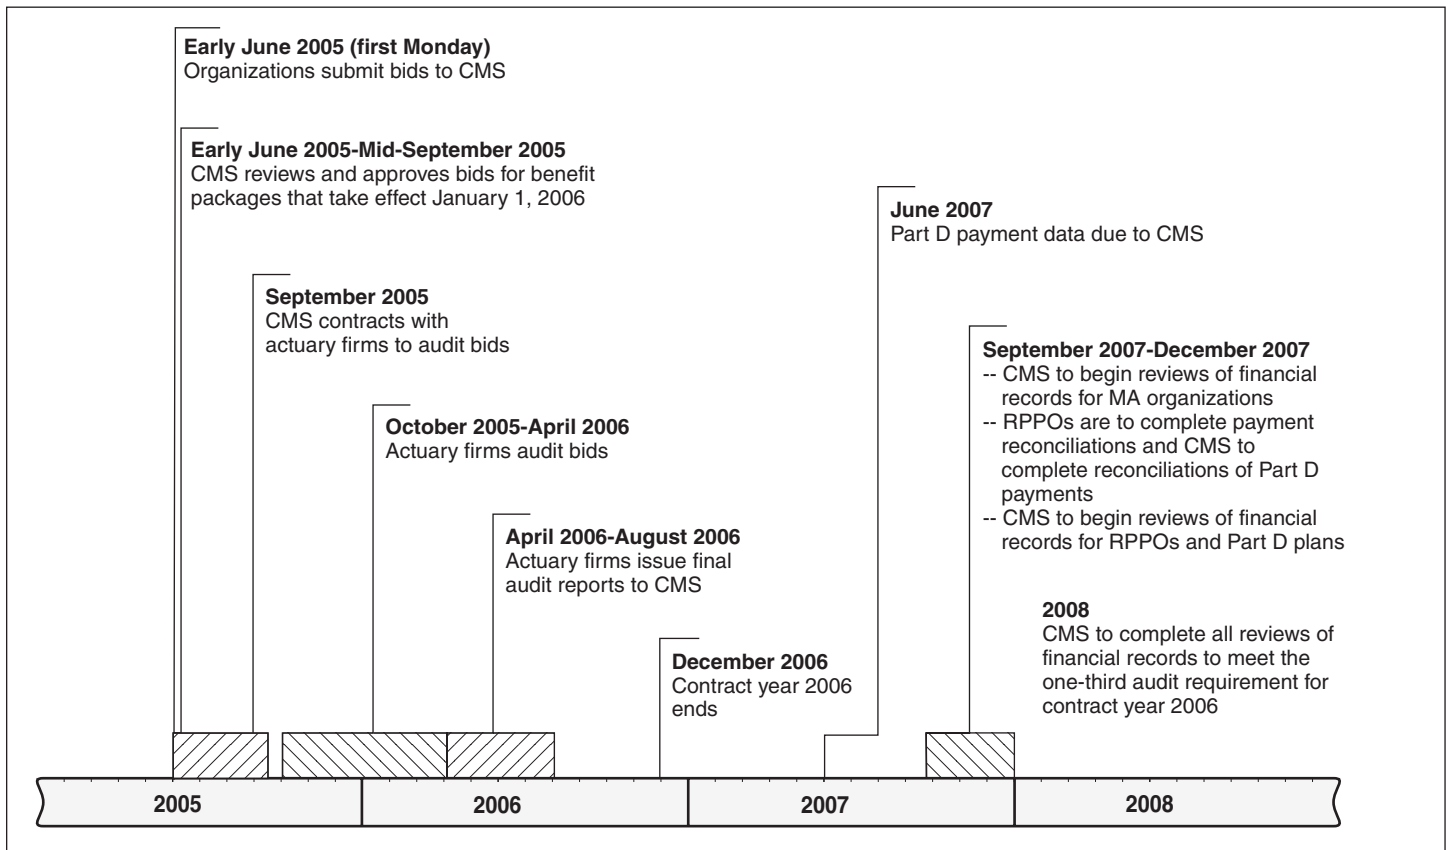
**Early June 2005 (first Monday)**
Organizations submit bids to CMS

**Early June 2005-Mid-September 2005**
CMS reviews and approves bids for benefit packages that take effect January 1, 2006

**September 2005**
CMS contracts with actuary firms to audit bids

**October 2005-April 2006**
Actuary firms audit bids

**April 2006-August 2006**
Actuary firms issue final audit reports to CMS

**December 2006**
Contract year 2006 ends

**June 2007**
Part D payment data due to CMS

**September 2007-December 2007**
-- CMS to begin reviews of financial records for MA organizations
-- RPPOs are to complete payment reconciliations and CMS to complete reconciliations of Part D payments
-- CMS to begin reviews of financial records for RPPOs and Part D plans

**2008**
CMS to complete all reviews of financial records to meet the one-third audit requirement for contract year 2006

2005

2006

2007

2008